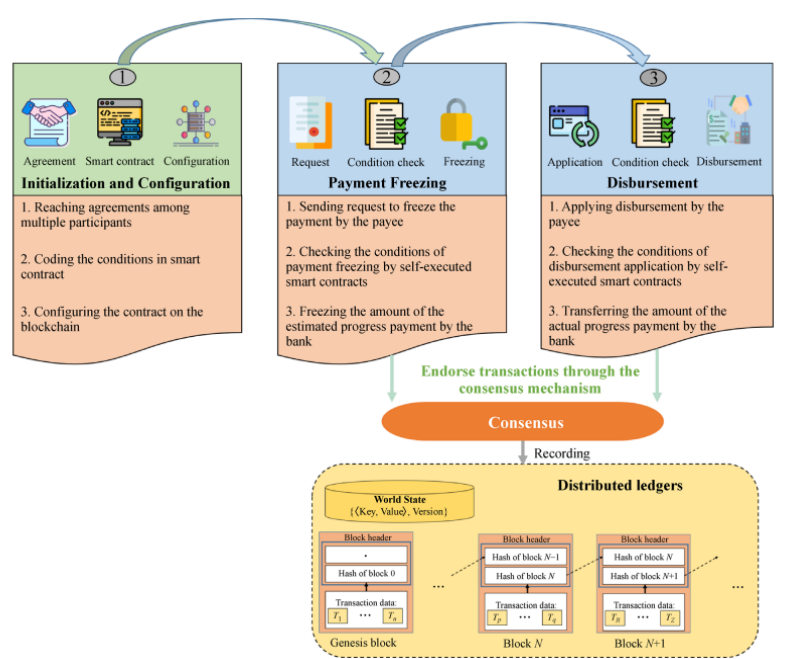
1

Agreement Smart contract Configuration

Initialization and Configuration

1. Reaching agreements among multiple participants

2. Coding the conditions in smart contract

3. Configuring the contract on the blockchain

2

Request Condition check Freezing

Payment Freezing

1. Sending request to freeze the payment by the payee

2. Checking the conditions of payment freezing by self-executed smart contracts

3. Freezing the amount of the estimated progress payment by the bank

3

Application Condition check Disbursement

Disbursement

1. Applying disbursement by the payee

2. Checking the conditions of disbursement application by self-executed smart contracts

3. Transferring the amount of the actual progress payment by the bank

Endorse transactions through the consensus mechanism

Consensus

Recording

Distributed ledgers

World State
{⟨Key, Value⟩, Version}

Block header

.

Hash of block 0

Transaction data:
$T_1$ ⋯ $T_n$

Genesis block

⋯

Block header

Hash of block $N-1$

Hash of block $N$

Transaction data:
$T_p$ ⋯ $T_q$

Block $N$

Block header

Hash of block $N$

Hash of block $N+1$

Transaction data:
$T_R$ ⋯ $T_Z$

Block $N+1$

⋯